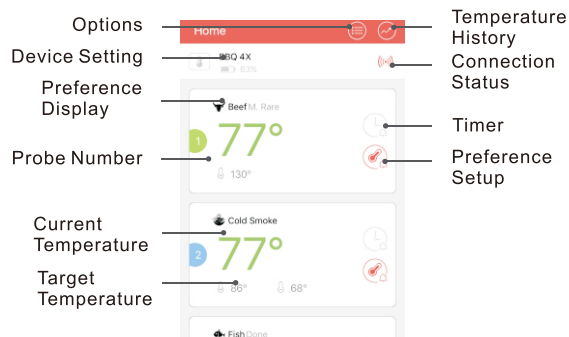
Options
Home
Temperature History
Device Setting
BBQ 4X
63%
Connection Status
Preference Display
Beef M. Rare
1
77°
Timer
Probe Number
Preference Setup
130°
Cold Smoke
Current Temperature
2
77°
Target Temperature
86°
68°
Fish Done